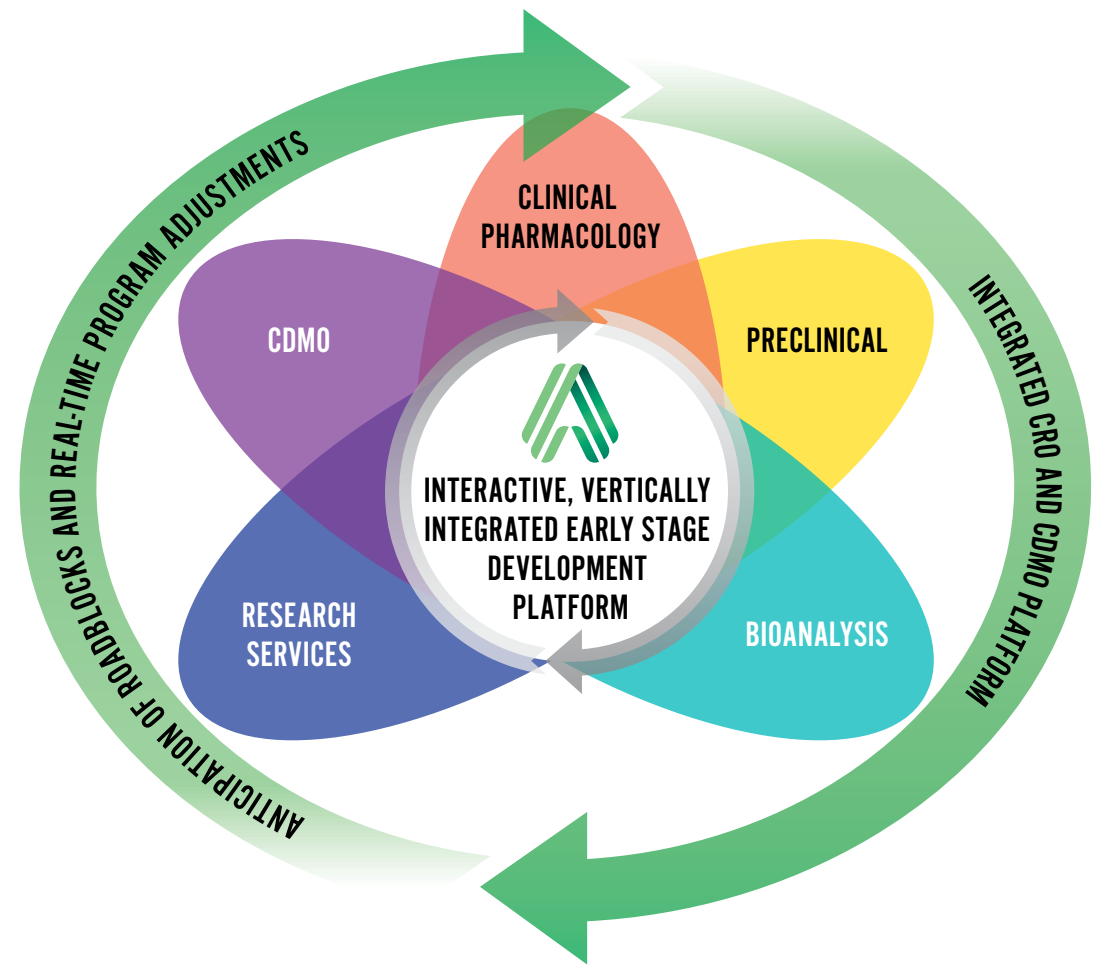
ANTICIPATION OF ROADBLOCKS AND REAL-TIME PROGRAM ADJUSTMENTS

INTEGRATED CRO AND CDMO PLATFORM

CLINICAL PHARMACOLOGY

CDMO

PRECLINICAL

INTERACTIVE, VERTICALLY INTEGRATED EARLY STAGE DEVELOPMENT PLATFORM

RESEARCH SERVICES

BIOANALYSIS